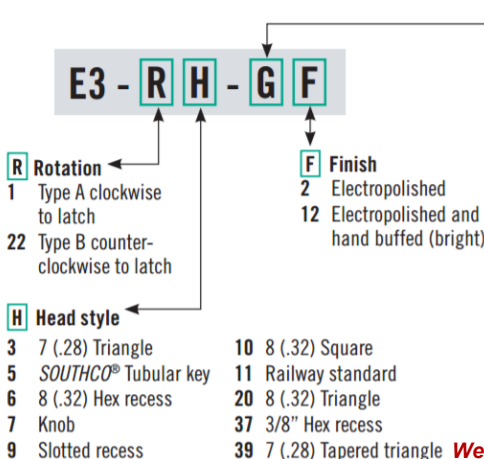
E3 - R H - G F

R Rotation
1 Type A clockwise to latch
22 Type B counter-clockwise to latch

F Finish
2 Electropolished
12 Electropolished and hand buffed (bright)

H Head style
3 7 (.28) Triangle
5 SOUTHCO® Tubular key
6 8 (.32) Hex recess
7 Knob
9 Slotted recess

10 8 (.32) Square
11 Railway standard
20 8 (.32) Triangle
37 3/8" Hex recess
39 7 (.28) Tapered triangle

We